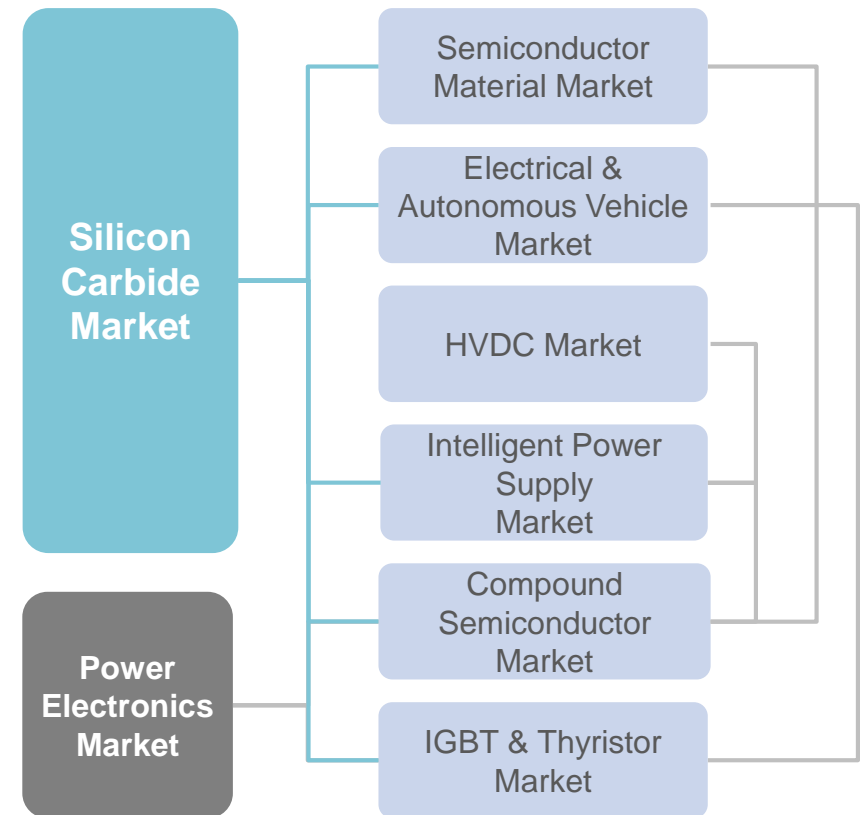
Silicon Carbide Market

Power Electronics Market

Semiconductor Material Market

Electrical & Autonomous Vehicle Market

HVDC Market

Intelligent Power Supply Market

Compound Semiconductor Market

IGBT & Thyristor Market